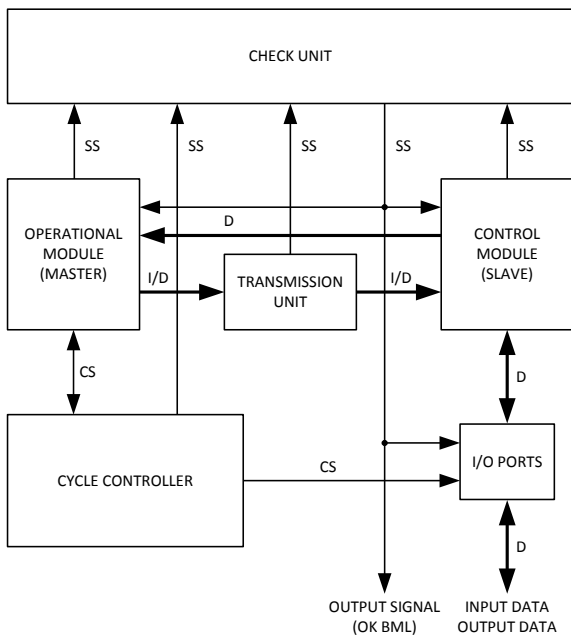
CHECK UNIT

SS
SS
SS
SS
SS

OPERATIONAL MODULE (MASTER)

D

CONTROL MODULE (SLAVE)

I/D

TRANSMISSION UNIT

I/D

CS

D

CYCLE CONTROLLER

CS

I/O PORTS

D

OUTPUT SIGNAL (OK BML)

INPUT DATA OUTPUT DATA